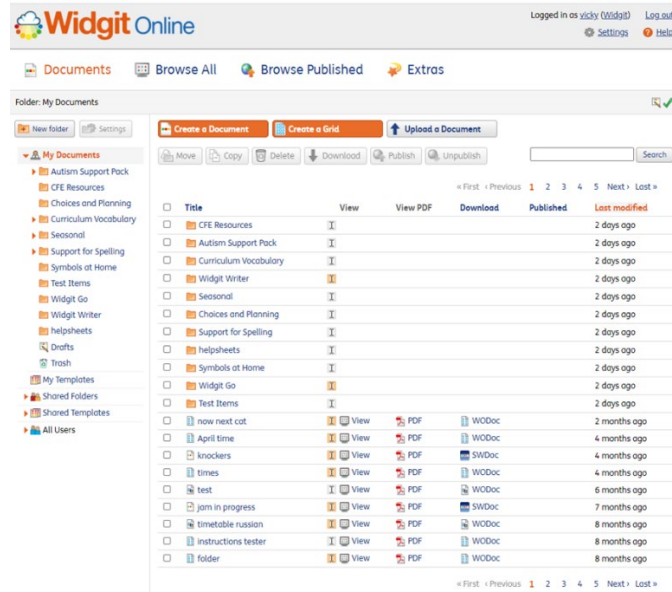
Widgit Online

Logged in as vicky (Widgit) Log out
Settings Help

Documents Browse All Browse Published Extras

Folder: My Documents

New folder Settings

My Documents
Autism Support Pack
CFE Resources
Choices and Planning
Curriculum Vocabulary
Seasonal
Support for Spelling
Symbols at Home
Test Items
Widgit Go
Widgit Writer
helpsheets
Drafts
Trash
My Templates
Shared Folders
Shared Templates
All Users

Create a Document Create a Grid Upload a Document

Move Copy Delete Download Publish Unpublish Search

« First ‹ Previous 1 2 3 4 5 Next › Last »

| | Title | View | View PDF | Download | Published | Last modified |
|---|---|---|---|---|---|---|
| | CFE Resources | | | | | 2 days ago |
| | Autism Support Pack | | | | | 2 days ago |
| | Curriculum Vocabulary | | | | | 2 days ago |
| | Widgit Writer | | | | | 2 days ago |
| | Seasonal | | | | | 2 days ago |
| | Choices and Planning | | | | | 2 days ago |
| | Support for Spelling | | | | | 2 days ago |
| | helpsheets | | | | | 2 days ago |
| | Symbols at Home | | | | | 2 days ago |
| | Widgit Go | | | | | 2 days ago |
| | Test Items | | | | | 2 days ago |
| | now next cat | View | PDF | WODoc | | 2 months ago |
| | April time | View | PDF | WODoc | | 4 months ago |
| | knockers | View | PDF | SWDoc | | 4 months ago |
| | times | View | PDF | WODoc | | 4 months ago |
| | test | View | PDF | WODoc | | 6 months ago |
| | jam in progress | View | PDF | SWDoc | | 7 months ago |
| | timetable russian | View | PDF | WODoc | | 8 months ago |
| | instructions tester | View | PDF | WODoc | | 8 months ago |
| | folder | View | PDF | WODoc | | 8 months ago |

« First ‹ Previous 1 2 3 4 5 Next › Last »